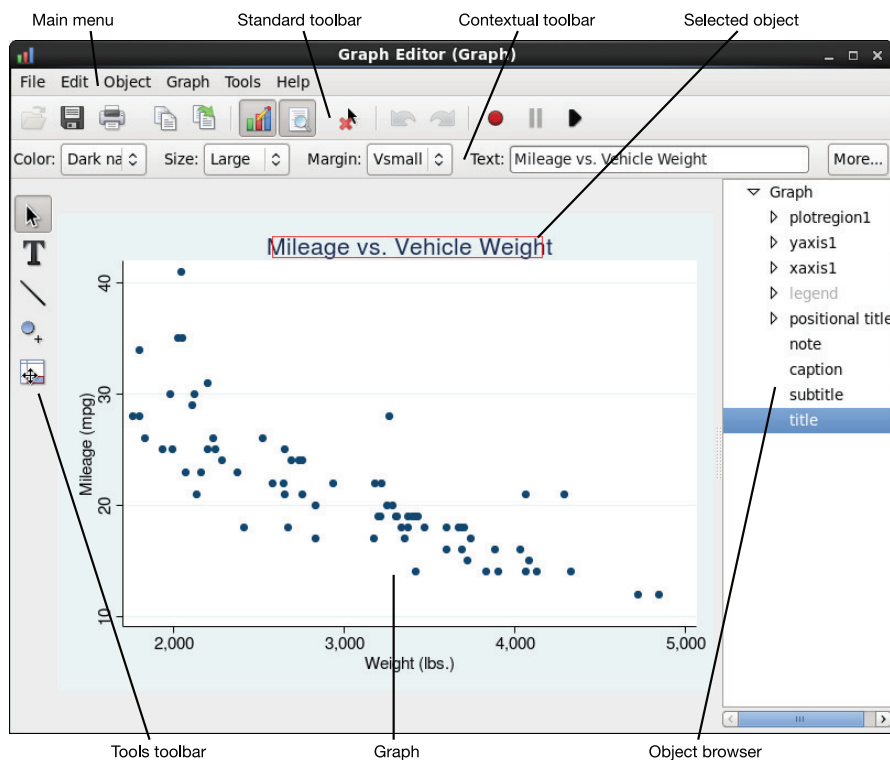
Main menu
Standard toolbar
Contextual toolbar
Selected object

Graph Editor (Graph)

File Edit Object Graph Tools Help

Color: Dark na Size: Large Margin: Vsmall Text: Mileage vs. Vehicle Weight More...

Mileage vs. Vehicle Weight

Mileage (mpg)

40
30
20
10

2,000 3,000 4,000 5,000
Weight (lbs.)

Graph
plotregion1
yaxis1
xaxis1
legend
positional title
note
caption
subtitle
title

Tools toolbar
Graph
Object browser